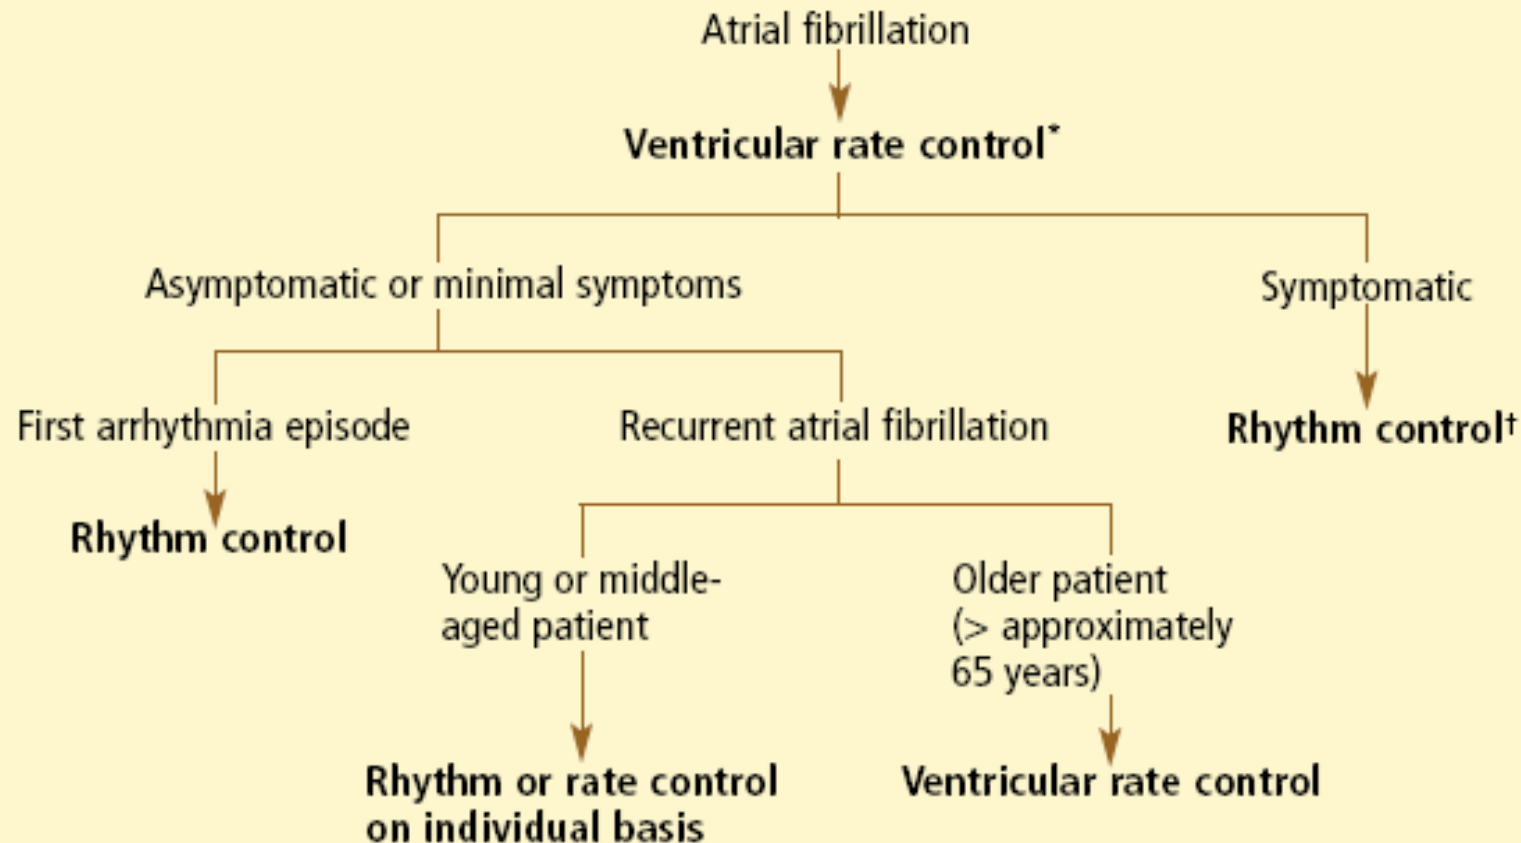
Atrial fibrillation

Ventricular rate control*

Asymptomatic or minimal symptoms

Symptomatic

First arrhythmia episode

Recurrent atrial fibrillation

Rhythm control†

Rhythm control

Young or middle-aged patient

Older patient (> approximately 65 years)

Rhythm or rate control on individual basis

Ventricular rate control